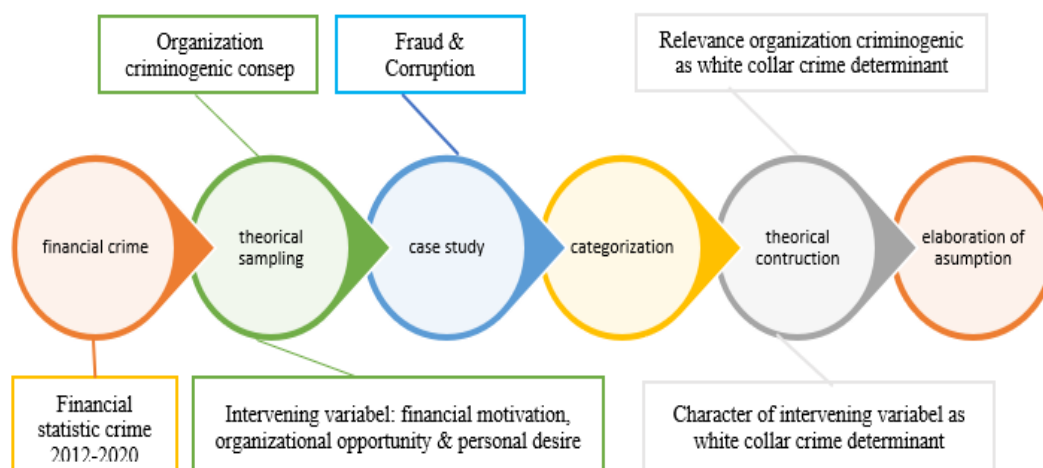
Organization criminogenic consep

Fraud & Corruption

Relevance organization criminogenic as white collar crime determinant

financial crime

theorical sampling

case study

categorization

theorical contruction

elaboration of asumption

Financial statistic crime 2012-2020

Intervening variabel: financial motivation, organizational opportunity & personal desire

Character of intervening variabel as white collar crime determinant